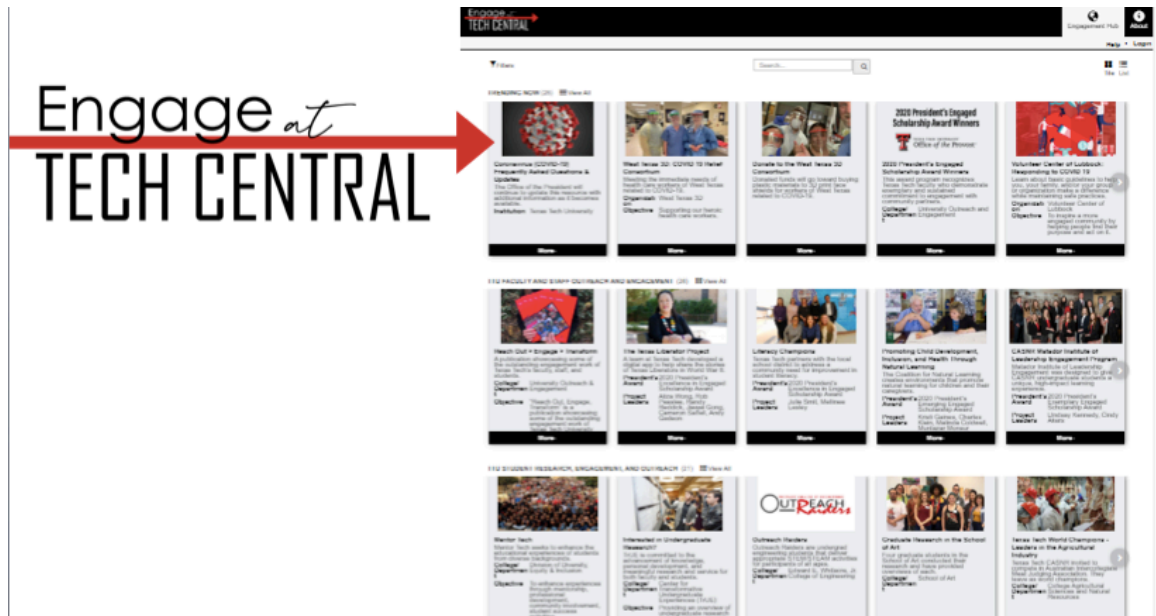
Engage at TECH CENTRAL

Engage at TECH CENTRAL

Engagement Hub

About

Help • Login

Filters

Search...

Tile List

TRENDING NOW (25) View All

Coronavirus (COVID-19) Frequently Asked Questions & Updates

The Office of the President will continue to update this resource with additional information as it becomes available.

Institution Texas Tech University

More

West Texas 3D: COVID-19 Relief Consortium

Meeting the immediate needs of health care workers of West Texas related to COVID-19.

Organizati West Texas 3D

Objective Supporting our heroic health care workers.

More

Donate to the West Texas 3D Consortium

Donated funds will go toward buying plastic materials to 3D print face shields for workers of West Texas related to COVID-19.

More

2020 President's Engaged Scholarship Award Winners

Office of the Provost

2020 President's Engaged Scholarship Award Winners

The award program recognizes Texas Tech faculty who demonstrate exemplary and sustained commitment to engagement with community partners.

College/ Departmen University Outreach and Engagement

More

Volunteer Center of Lubbock: Responding to COVID 19

Learn about basic guidelines to help you, your family, and/or your group or organization make a difference while maintaining safe practices.

Organizati Volunteer Center of Lubbock

Objective To inspire a more engaged community by helping people find their purpose and act on it.

More

TTU FACULTY AND STAFF OUTREACH AND ENGAGEMENT (26) View All

Reach Out • Engage • Transform

A publication showcasing some of the outstanding engagement work of Texas Tech's faculty, staff, and students.

College/ Departmen University Outreach & Engagement

Objective "Reach Out, Engage, Transform" is a publication showcasing some of the outstanding engagement work of Texas Tech University.

More

The Texas Liberator Project

A team at Texas Tech developed a digital app to help share the stories of Texas liberators in World War II.

President's Award 2020 President's Excellence in Engaged Scholarship Award

Project Leaders Aliza Wong, Rob Weiner, Randy Nordick, Jared Gong, Cameron Saffell, Amy Gerbert

More

Literacy Champions

Texas Tech partners with the local school district to address a community need for improvement in literacy.

President's Award 2020 President's Exemplary Engaged Scholarship Award

Project Leaders Julie Smit, Mellinee Lesley

More

Promoting Child Development, Inclusion, and Health through Natural Learning

The Coalition for Natural Learning creates environments that promote natural learning for children and their caregivers.

President's Award 2020 President's Emerging Engaged Scholarship Award

Project Leaders Kristi Gaines, Charles Klein, Malinda Colwell, Mukesh Bhavsar

More

CASNR Matador Institute of Leadership Engagement Program

Matador Institute of Leadership Engagement was designed to give CASNR undergraduate students a unique, high-impact learning experience.

President's Award 2020 President's Exemplary Engaged Scholarship Award

Project Leaders Lindsay Kennedy, Cindy Akers

More

TTU STUDENT RESEARCH, ENGAGEMENT, AND OUTREACH (21) View All

Mentor Tech

Mentor Tech seeks to enhance the educational experiences of students from diverse backgrounds.

College/ Departmen Division of Diversity, Equity & Inclusion

Objective To enhance experiences through mentorship, professional development, community involvement, student success

Interested in Undergraduate Research?

TrUE is committed to the advancement of knowledge, personal development, and increasingly research and service for both faculty and students.

College/ Departmen Center for Transformative Undergraduate Experiences (TrUE)

Objective Providing an overview of undergraduate research

OUTREACH Raiders

Outreach Raiders

Outreach Raiders are undergrad engineering students that deliver appropriate STEM/STEAM activities for participants of all ages.

College/ Departmen Edward E. Whitacre, Jr. College of Engineering

Graduate Research in the School of Art

Four graduate students in the School of Art conducted their research and have provided overviews of each.

College/ Departmen School of Art

Texas Tech World Champions - Leaders in the Agricultural Industry

Texas Tech CASNR invited to compete in Australian Intercollegiate Meat Judging Association. They have six world championships.

College/ Departmen College of Agricultural Sciences and Natural Resources